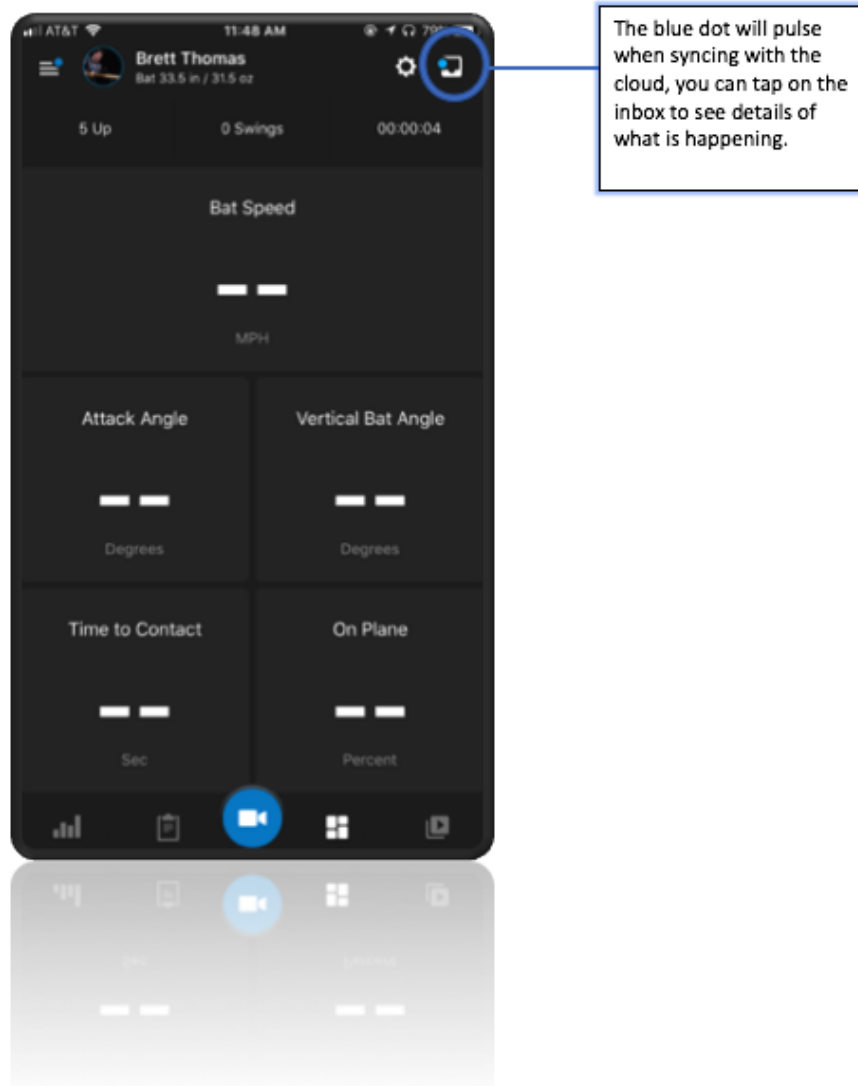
AT&T 11:48 AM 79%

Brett Thomas
Bat 33.5 in / 31.5 oz

5 Up
0 Swings
00:00:04

Bat Speed
— —
MPH

Attack Angle
— —
Degrees

Vertical Bat Angle
— —
Degrees

Time to Contact
— —
Sec

On Plane
— —
Percent

The blue dot will pulse when syncing with the cloud, you can tap on the inbox to see details of what is happening.